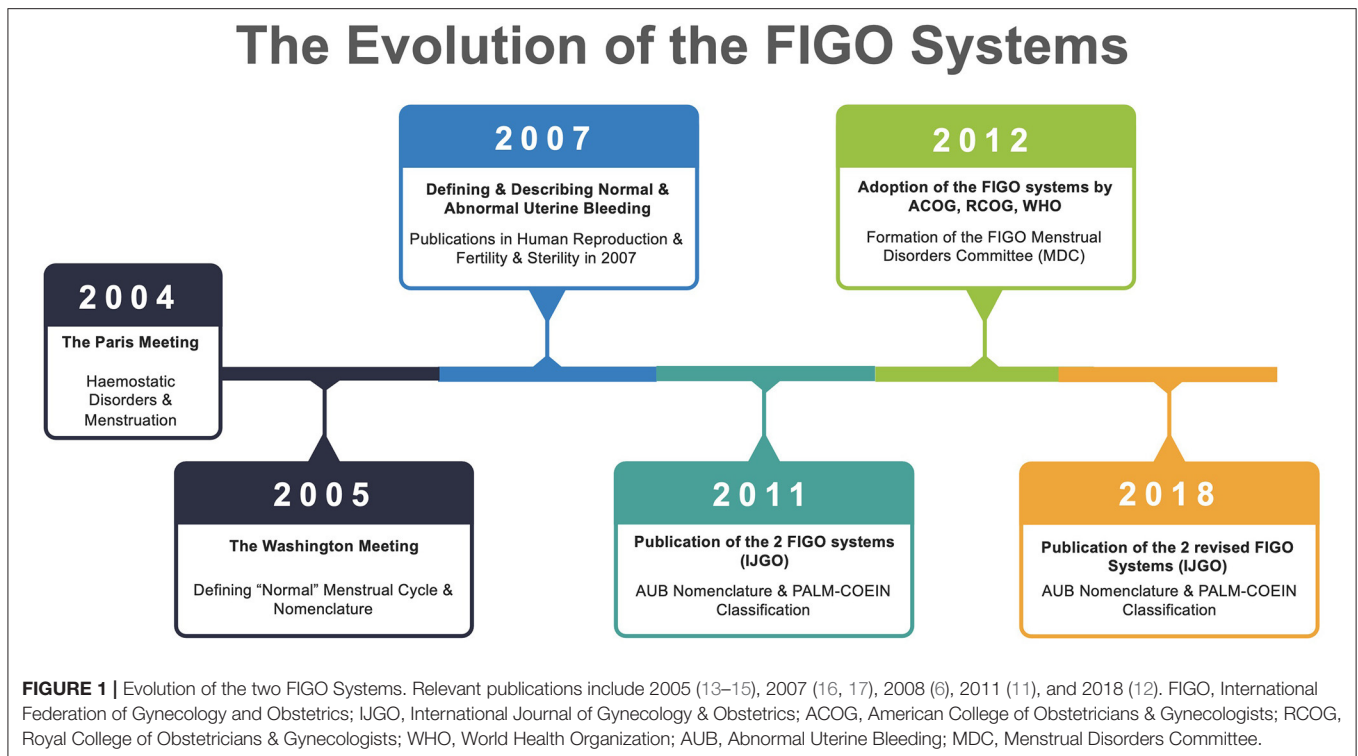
The Evolution of the FIGO Systems

2004

The Paris Meeting

Haemostatic Disorders & Menstruation

2005

The Washington Meeting

Defining "Normal" Menstrual Cycle & Nomenclature

2007

Defining & Describing Normal & Abnormal Uterine Bleeding

Publications in Human Reproduction & Fertility & Sterility in 2007

2011

Publication of the 2 FIGO systems (IJGO)

AUB Nomenclature & PALM-COEIN Classification

2012

Adoption of the FIGO systems by ACOG, RCOG, WHO

Formation of the FIGO Menstrual Disorders Committee (MDC)

2018

Publication of the 2 revised FIGO Systems (IJGO)

AUB Nomenclature & PALM-COEIN Classification

FIGURE 1 | Evolution of the two FIGO Systems. Relevant publications include 2005 (13–15), 2007 (16, 17), 2008 (6), 2011 (11), and 2018 (12). FIGO, International Federation of Gynecology and Obstetrics; IJGO, International Journal of Gynecology & Obstetrics; ACOG, American College of Obstetricians & Gynecologists; RCOG, Royal College of Obstetricians & Gynecologists; WHO, World Health Organization; AUB, Abnormal Uterine Bleeding; MDC, Menstrual Disorders Committee.